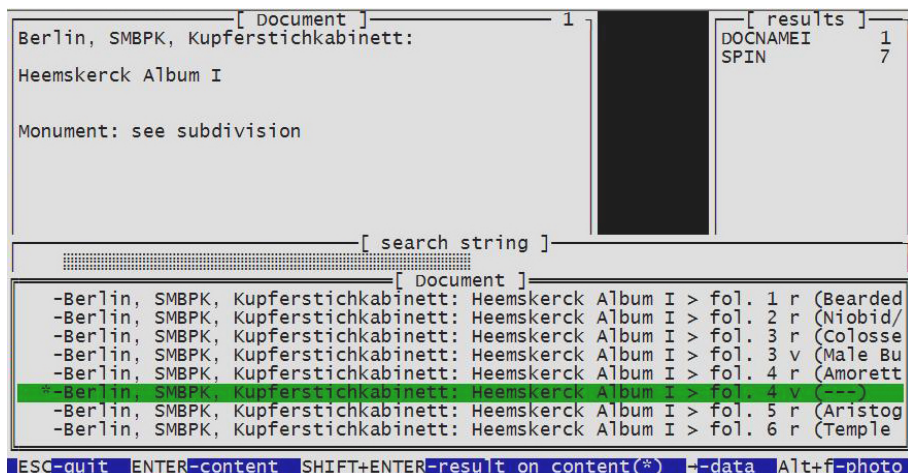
[ Document ] 1
Berlin, SMBPK, Kupferstichkabinett:

Heemskerck Album I

Monument: see subdivision

[ results ]
DOCNAMEI 1
SPIN 7

[ search string ]

[ Document ]
-Berlin, SMBPK, Kupferstichkabinett: Heemskerck Album I > fol. 1 r (Bearded
-Berlin, SMBPK, Kupferstichkabinett: Heemskerck Album I > fol. 2 r (Niobid/
-Berlin, SMBPK, Kupferstichkabinett: Heemskerck Album I > fol. 3 r (Colosse
-Berlin, SMBPK, Kupferstichkabinett: Heemskerck Album I > fol. 3 v (Male Bu
-Berlin, SMBPK, Kupferstichkabinett: Heemskerck Album I > fol. 4 r (Amorett
*-Berlin, SMBPK, Kupferstichkabinett: Heemskerck Album I > fol. 4 v (---)
-Berlin, SMBPK, Kupferstichkabinett: Heemskerck Album I > fol. 5 r (Aristog
-Berlin, SMBPK, Kupferstichkabinett: Heemskerck Album I > fol. 6 r (Temple

ESC-quit ENTER-content SHIFT+ENTER-result on content(*) →-data Alt+f-photo